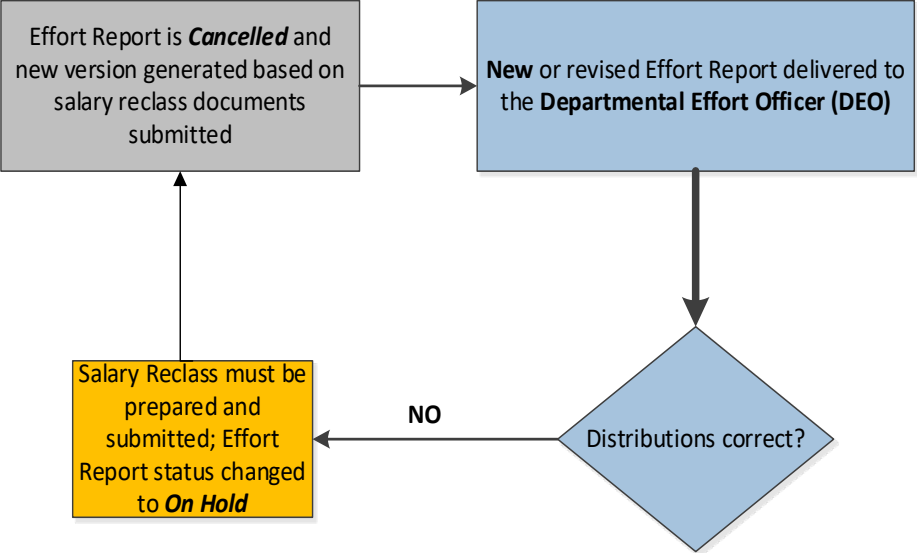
Effort Report is ***Cancelled*** and new version generated based on salary reclass documents submitted

**New** or revised Effort Report delivered to the **Departmental Effort Officer (DEO)**

Distributions correct?

**NO**

Salary Reclass must be prepared and submitted; Effort Report status changed to ***On Hold***